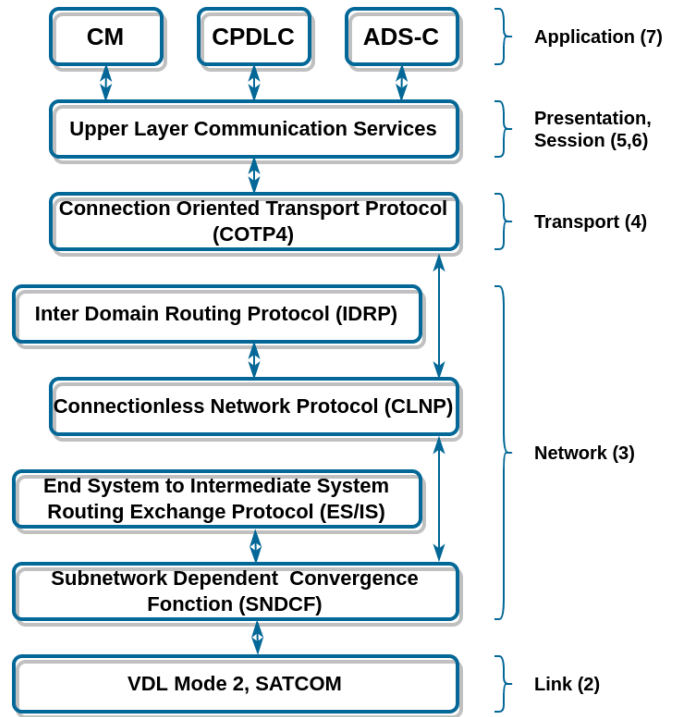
CM

CPDLC

ADS-C

Application (7)

Upper Layer Communication Services

Presentation, Session (5,6)

Connection Oriented Transport Protocol (COTP4)

Transport (4)

Inter Domain Routing Protocol (IDRP)

Connectionless Network Protocol (CLNP)

End System to Intermediate System Routing Exchange Protocol (ES/IS)

Subnetwork Dependent Convergence Fonction (SNDCF)

Network (3)

VDL Mode 2, SATCOM

Link (2)